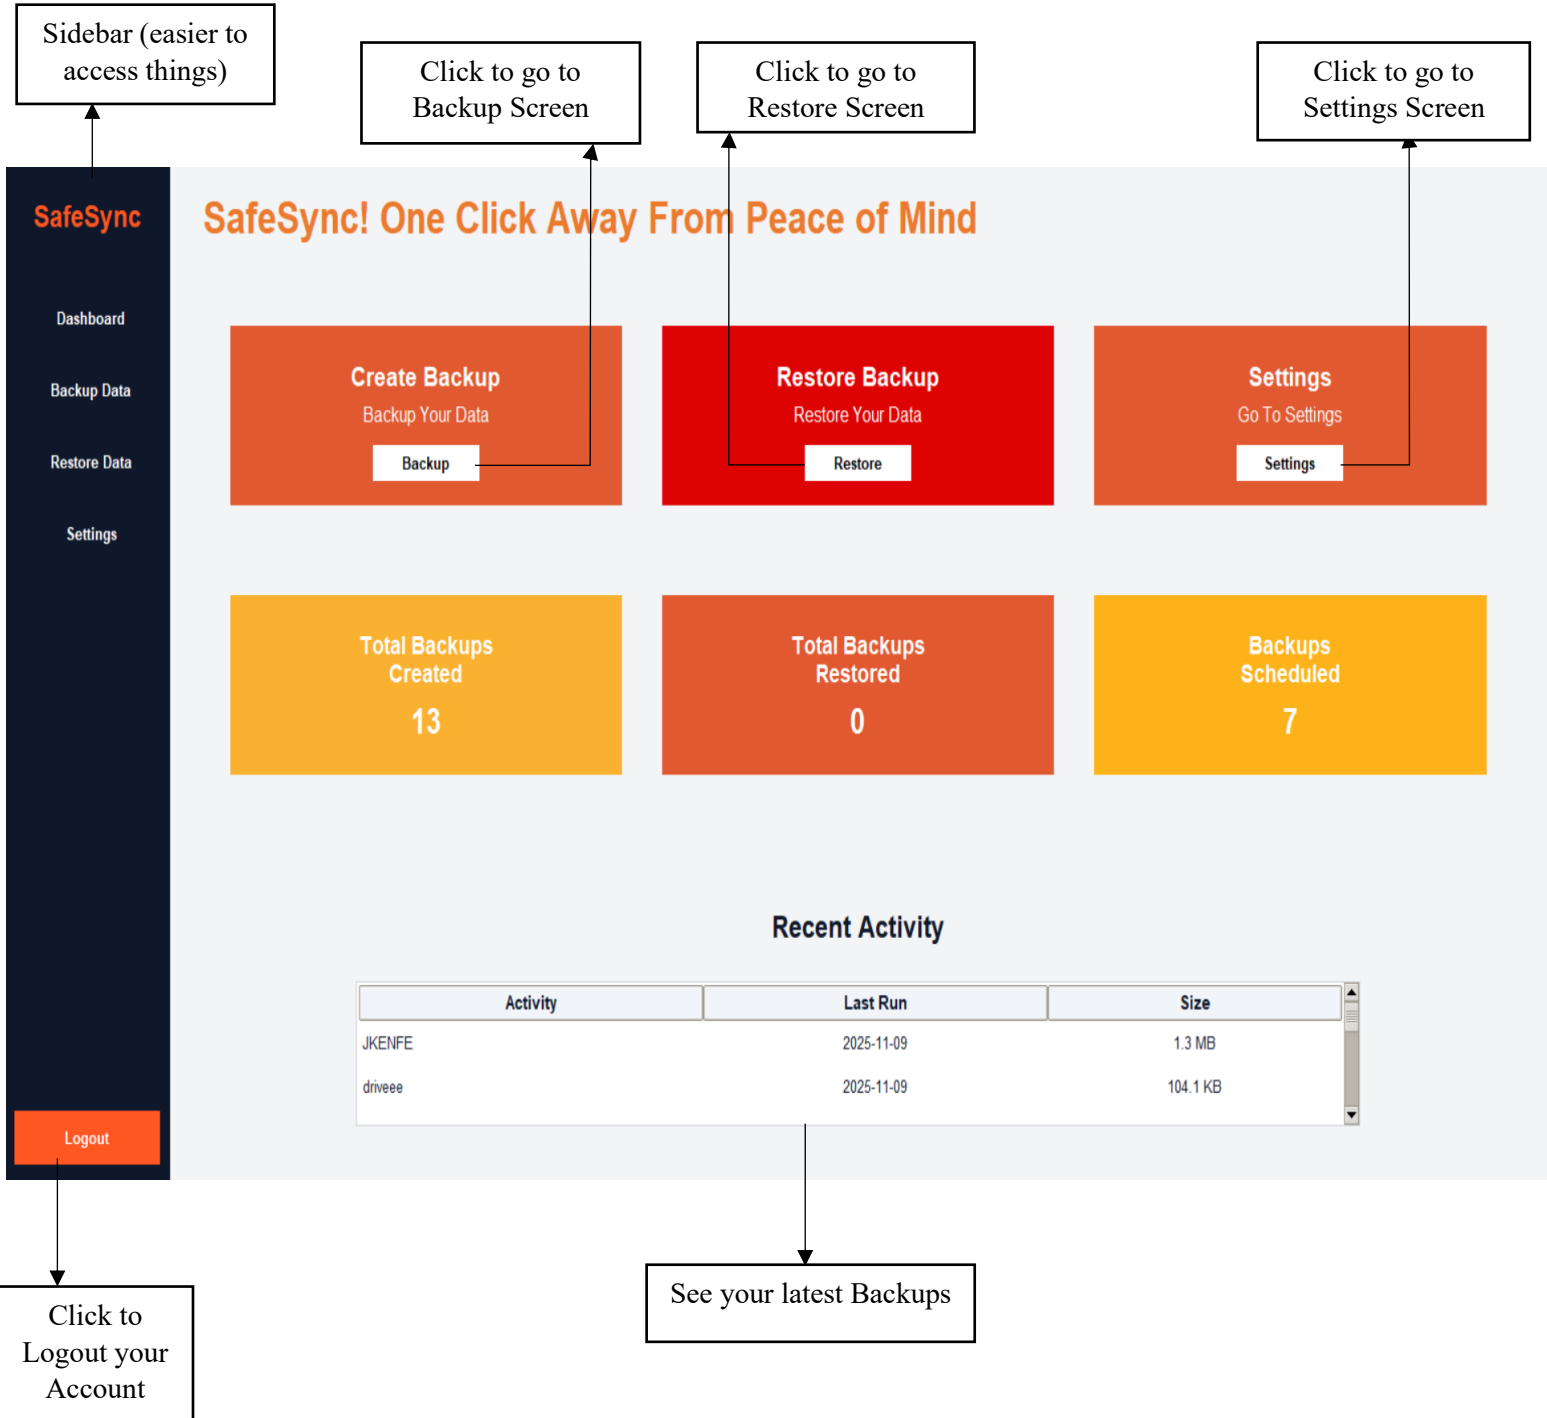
Sidebar (easier to access things)

Click to go to Backup Screen

Click to go to Restore Screen

Click to go to Settings Screen

SafeSync

Dashboard

Backup Data

Restore Data

Settings

SafeSync! One Click Away From Peace of Mind

Create Backup
Backup Your Data
Backup

Restore Backup
Restore Your Data
Restore

Settings
Go To Settings
Settings

Total Backups Created
13

Total Backups Restored
0

Backups Scheduled
7

Recent Activity

| Activity | Last Run | Size |
|---|---|---|
| JKENFE | 2025-11-09 | 1.3 MB |
| driveee | 2025-11-09 | 104.1 KB |

Logout

Click to Logout your Account

See your latest Backups